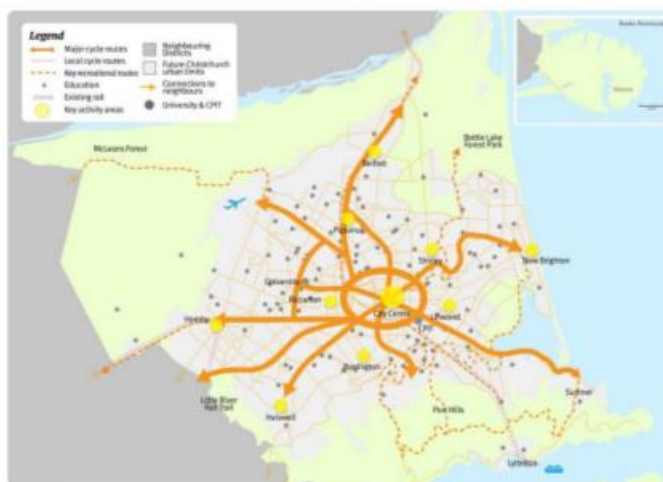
Legend
Major cycle routes
Local cycle routes
Key recreational routes
Education
Existing rail
Key activity areas
Neighbouring Districts
Future Christchurch urban limits
Connections to neighbours
University & CPIT

Banks Peninsula

McLeans Forest
Belfast
Bottle Lake Forest Park
Papanui
Shirley
New Brighton
University
Riccarton
City Centre
Linwood
CPIT
Hornby
Barrington
Sumner
Little River Rail Trail
Halswell
Port Hills
Lyttelton